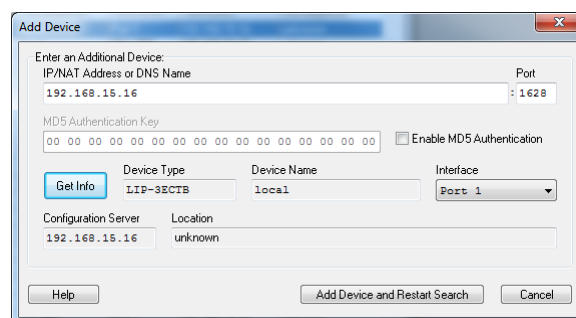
Add Device

Enter an Additional Device:

IP/NAT Address or DNS Name

192.168.15.16

Port

: 1628

MD5 Authentication Key

00 00 00 00 00 00 00 00 00 00 00 00 00 00 00 00

Enable MD5 Authentication

Get Info

Device Type

LIP-3ECTB

Device Name

local

Interface

Port 1

Configuration Server

192.168.15.16

Location

unknown

Help

Add Device and Restart Search

Cancel